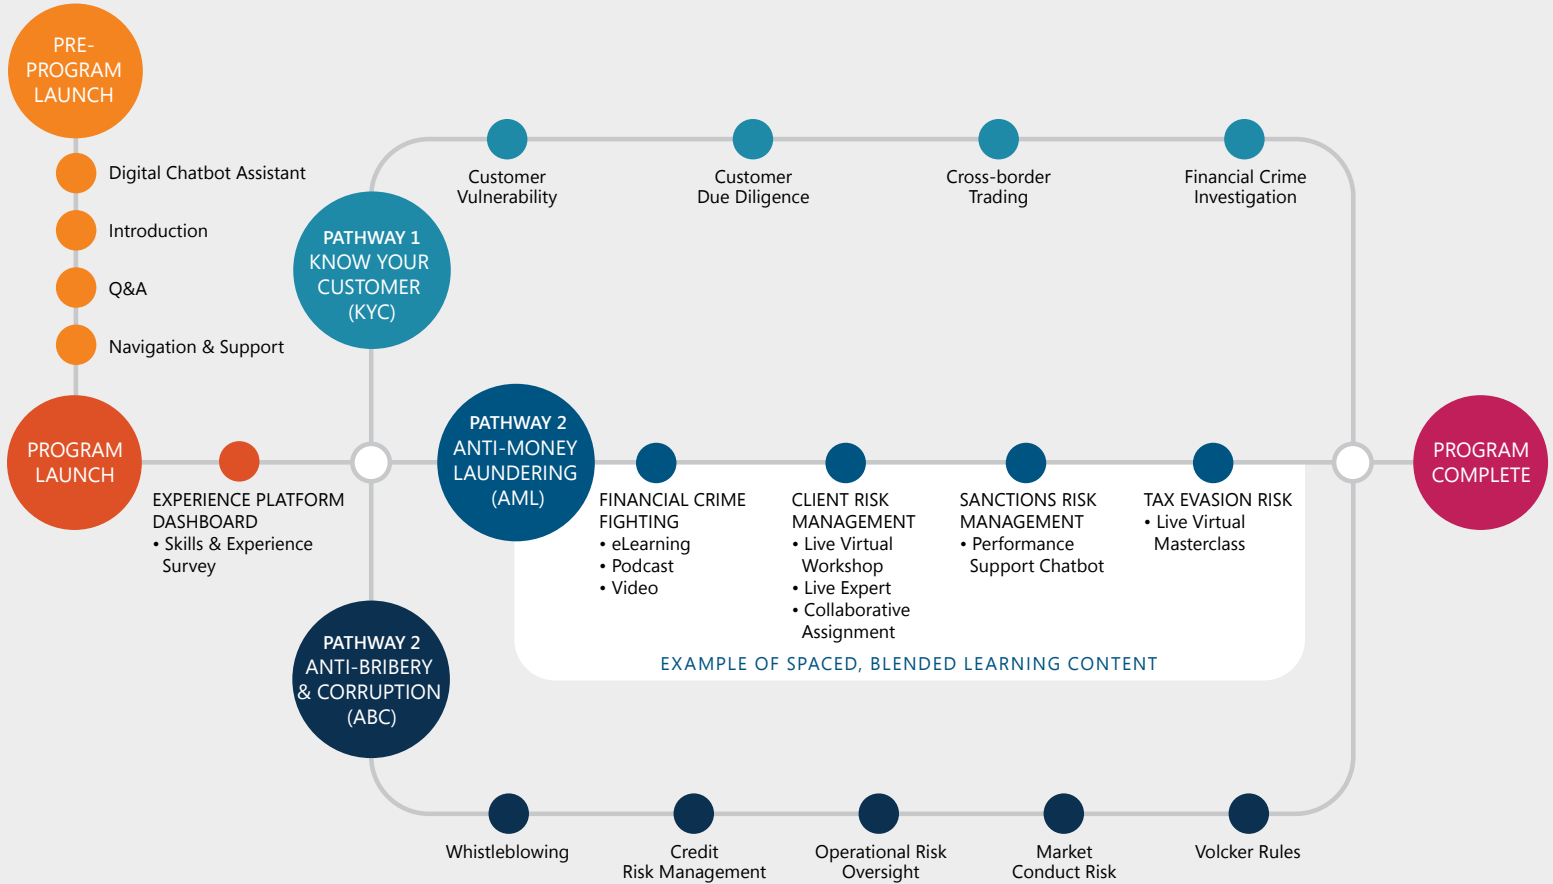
PRE-PROGRAM LAUNCH

Digital Chatbot Assistant

Introduction

Q&A

Navigation & Support

PROGRAM LAUNCH

EXPERIENCE PLATFORM DASHBOARD
• Skills & Experience Survey

PATHWAY 1
KNOW YOUR CUSTOMER (KYC)

Customer Vulnerability

Customer Due Diligence

Cross-border Trading

Financial Crime Investigation

PATHWAY 2
ANTI-MONEY LAUNDERING (AML)

FINANCIAL CRIME FIGHTING
• eLearning
• Podcast
• Video

CLIENT RISK MANAGEMENT
• Live Virtual Workshop
• Live Expert
• Collaborative Assignment

SANCTIONS RISK MANAGEMENT
• Performance Support Chatbot

TAX EVASION RISK
• Live Virtual Masterclass

EXAMPLE OF SPACED, BLENDED LEARNING CONTENT

PROGRAM COMPLETE

PATHWAY 2
ANTI-BRIBERY & CORRUPTION (ABC)

Whistleblowing

Credit Risk Management

Operational Risk Oversight

Market Conduct Risk

Volcker Rules